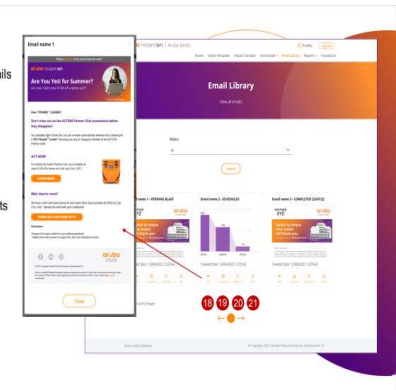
ils

ts

Email name 1

aruba

Are You Yeti for Summer?

ACT NOW!

Wait, there's more!

Close

aruba

Email Library

View all emails

Status

Email name 1 - PENDING BLAST

Email name 2 - SCHEDULED

Email name 3 - COMPLETED (2/3/12)

XYZ

aruba

18 19 20 21